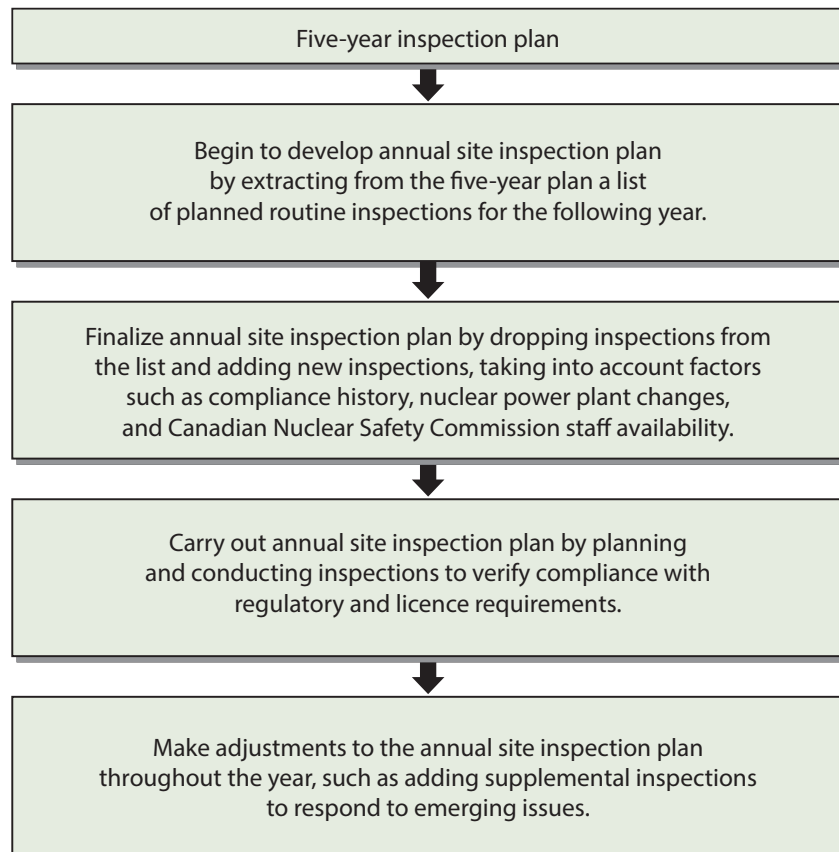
Five-year inspection plan

Begin to develop annual site inspection plan by extracting from the five-year plan a list of planned routine inspections for the following year.

Finalize annual site inspection plan by dropping inspections from the list and adding new inspections, taking into account factors such as compliance history, nuclear power plant changes, and Canadian Nuclear Safety Commission staff availability.

Carry out annual site inspection plan by planning and conducting inspections to verify compliance with regulatory and licence requirements.

Make adjustments to the annual site inspection plan throughout the year, such as adding supplemental inspections to respond to emerging issues.